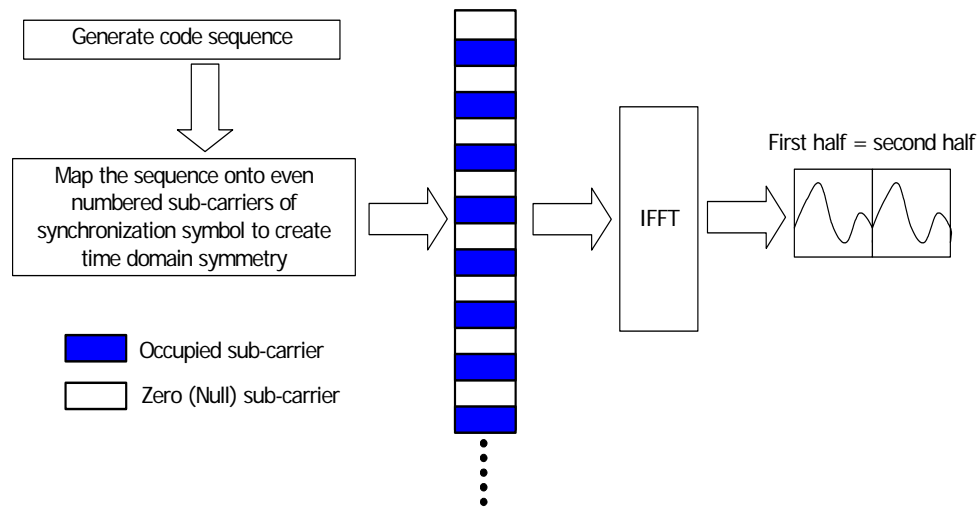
Generate code sequence

Map the sequence onto even numbered sub-carriers of synchronization symbol to create time domain symmetry

Occupied sub-carrier

Zero (Null) sub-carrier

IFFT

First half = second half